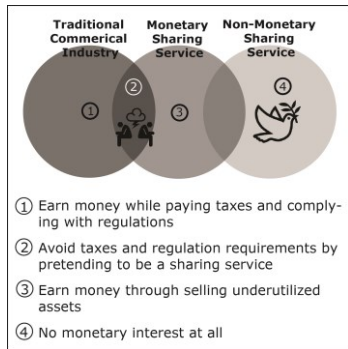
Traditional Commerical Industry

Monetary Sharing Service

Non-Monetary Sharing Service

①

②

③

④

① Earn money while paying taxes and complying with regulations

② Avoid taxes and regulation requirements by pretending to be a sharing service

③ Earn money through selling underutilized assets

④ No monetary interest at all